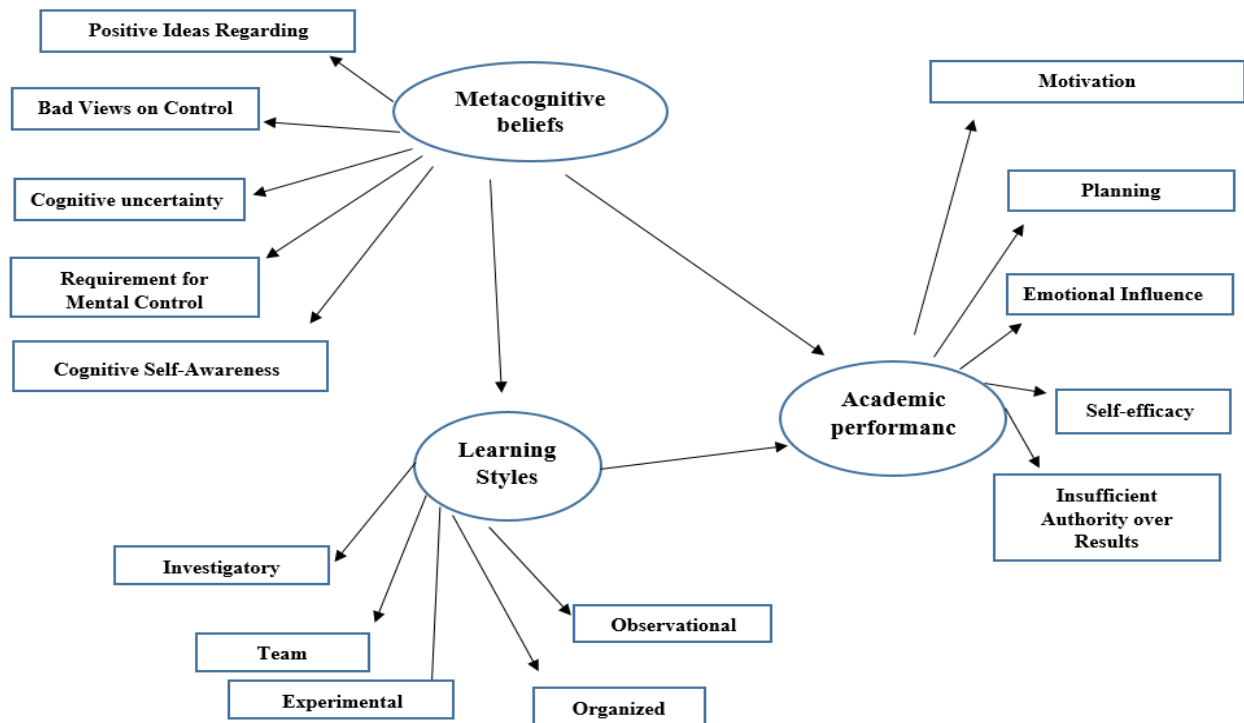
Positive Ideas Regarding

Bad Views on Control

Cognitive uncertainty

Requirement for Mental Control

Cognitive Self-Awareness

Metacognitive beliefs

Motivation

Planning

Emotional Influence

Self-efficacy

Insufficient Authority over Results

Academic performanc

Learning Styles

Investigatory

Team

Experimental

Organized

Observational